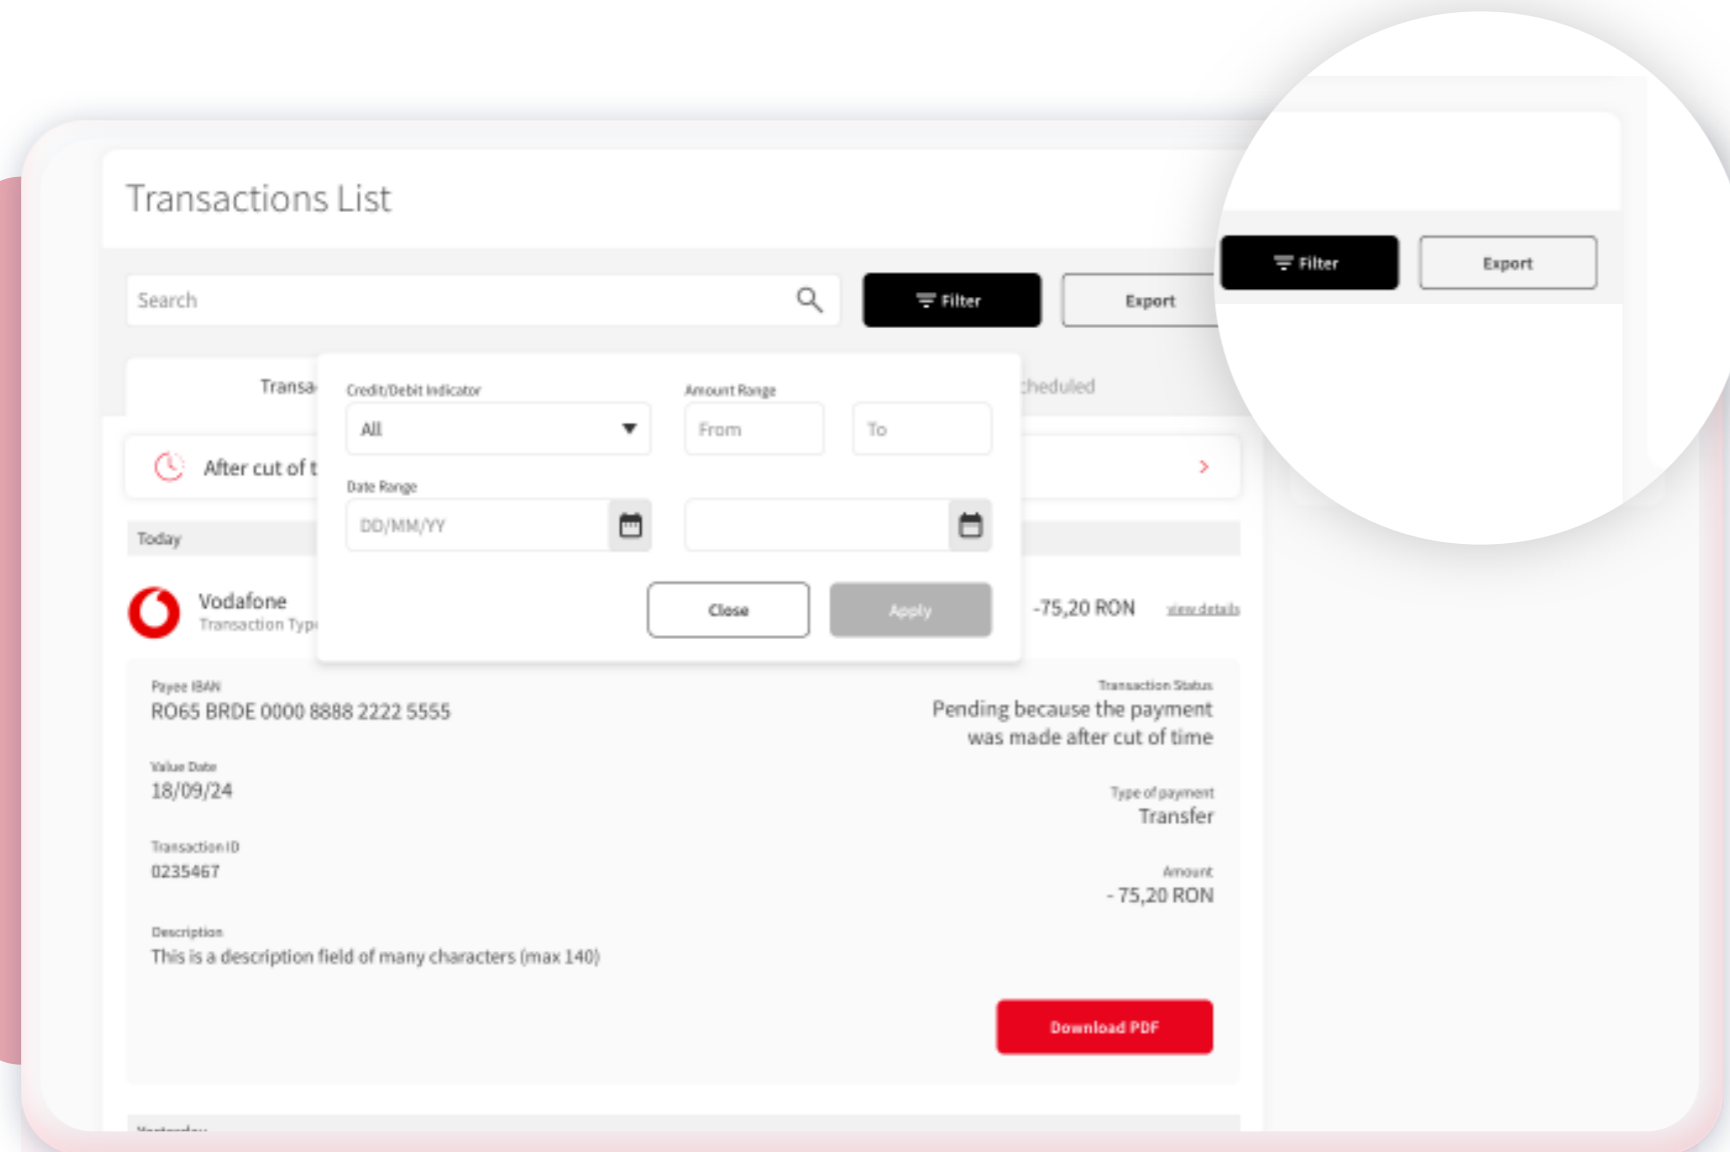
Transactions List

Search

Filter

Export

Filter

Export

Transa

Credit/Debit Indicator

All

Amount Range

From

To

Date Range

DD/MM/YY

Close

Apply

cheduled

After cut of t

Today

Vodafone

Transaction Typ

-75,20 RON

view details

Payee IBAN

RO65 BRDE 0000 8888 2222 5555

Transaction Status

Pending because the payment was made after cut of time

Value Date

18/09/24

Type of payment

Transfer

Transaction ID

0235467

Amount

- 75,20 RON

Description

This is a description field of many characters (max 140)

Download PDF

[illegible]